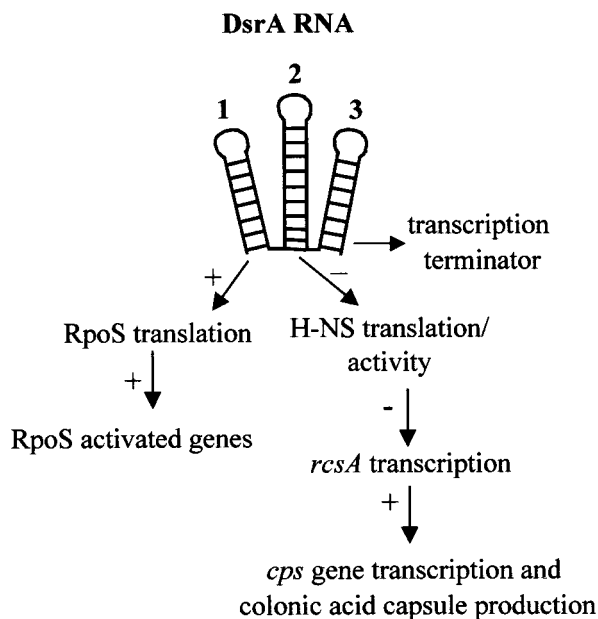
DsrA RNA

1

2

3

transcription terminator

+

–

RpoS translation

H-NS translation/ activity

+

RpoS activated genes

-

*rcsA* transcription

+

*cps* gene transcription and colonic acid capsule production